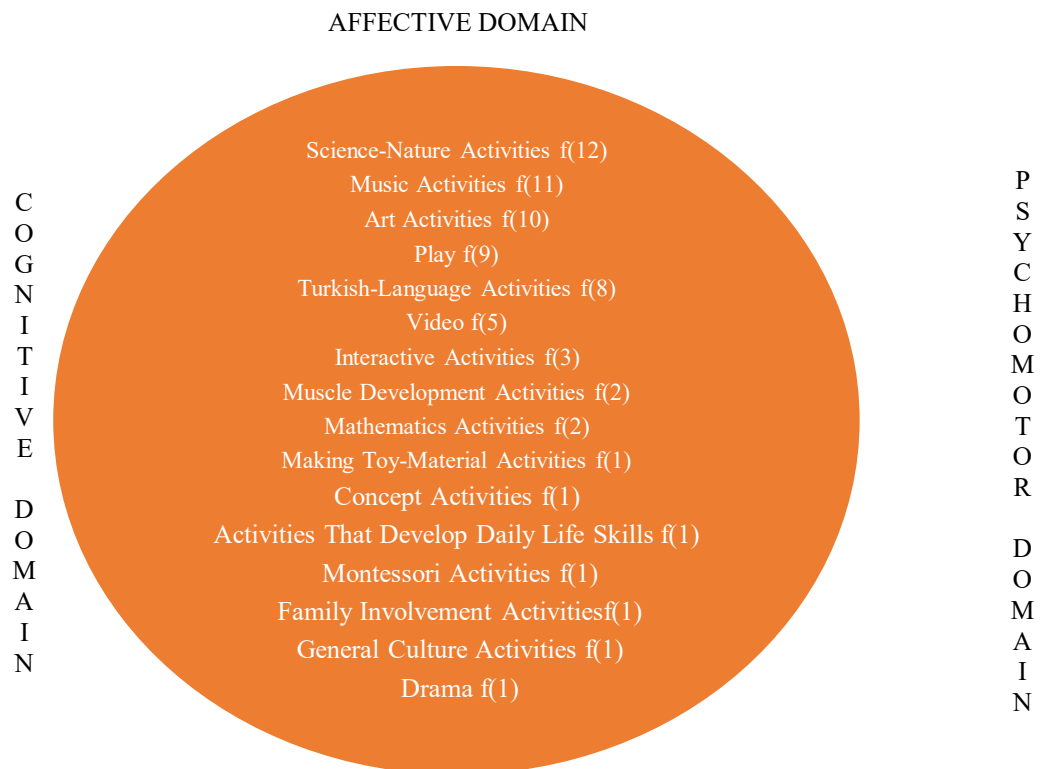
AFFECTIVE DOMAIN

COGNITIVE DOMAIN

Science-Nature Activities f(12)
Music Activities f(11)
Art Activities f(10)
Play f(9)
Turkish-Language Activities f(8)
Video f(5)
Interactive Activities f(3)
Muscle Development Activities f(2)
Mathematics Activities f(2)
Making Toy-Material Activities f(1)
Concept Activities f(1)
Activities That Develop Daily Life Skills f(1)
Montessori Activities f(1)
Family Involvement Activitiesf(1)
General Culture Activities f(1)
Drama f(1)

PSYCHOMOTOR DOMAIN